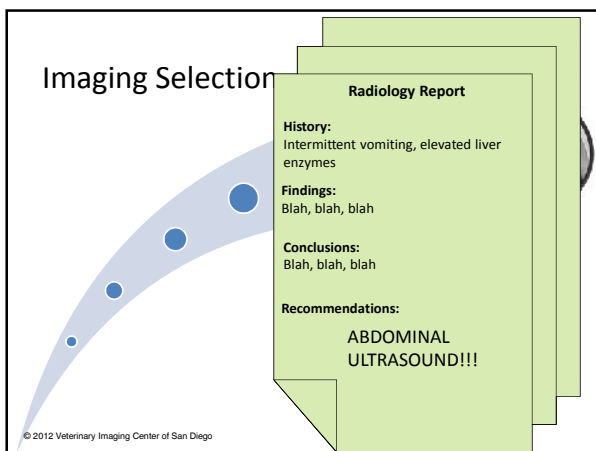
Imaging Selection

Radiology Report

History:
Intermittent vomiting, elevated liver enzymes

Findings:
Blah, blah, blah

Conclusions:
Blah, blah, blah

Recommendations:

ABDOMINAL ULTRASOUND!!!

© 2012 Veterinary Imaging Center of San Diego